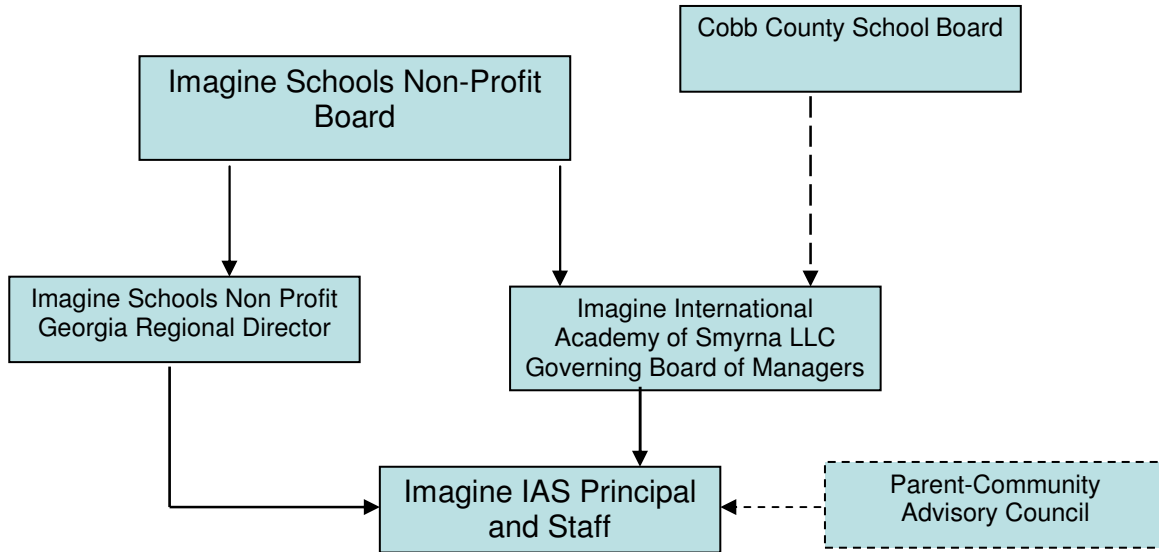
Cobb County School Board

Imagine Schools Non-Profit Board

Imagine Schools Non Profit Georgia Regional Director

Imagine International Academy of Smyrna LLC Governing Board of Managers

Imagine IAS Principal and Staff

Parent-Community Advisory Council